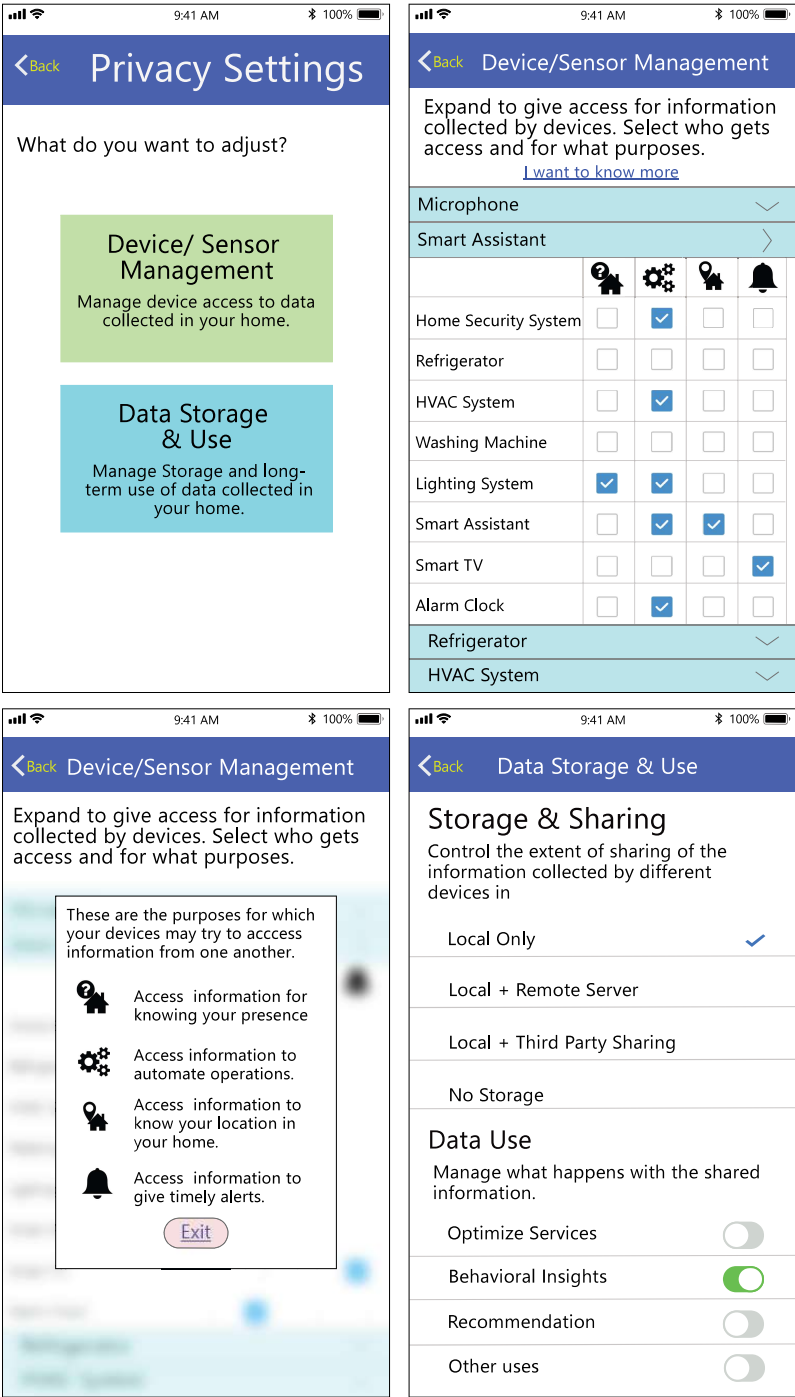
9:41 AM 100%

Back Privacy Settings

What do you want to adjust?

Device/ Sensor Management
Manage device access to data collected in your home.

Data Storage & Use
Manage Storage and long-term use of data collected in your home.

9:41 AM 100%

Back Device/Sensor Management

Expand to give access for information collected by devices. Select who gets access and for what purposes.
I want to know more

Microphone
Smart Assistant

| | | | | |
|---|---|---|---|---|
| Home Security System | ☐ | ☑ | ☐ | ☐ |
| Refrigerator | ☐ | ☐ | ☐ | ☐ |
| HVAC System | ☐ | ☑ | ☐ | ☐ |
| Washing Machine | ☐ | ☐ | ☐ | ☐ |
| Lighting System | ☑ | ☑ | ☐ | ☐ |
| Smart Assistant | ☐ | ☑ | ☑ | ☐ |
| Smart TV | ☐ | ☐ | ☐ | ☑ |
| Alarm Clock | ☐ | ☑ | ☐ | ☐ |

Refrigerator
HVAC System

9:41 AM 100%

Back Device/Sensor Management

Expand to give access for information collected by devices. Select who gets access and for what purposes.

These are the purposes for which your devices may try to acccess information from one another.

Access information for knowing your presence

Access information to automate operations.

Access information to know your location in your home.

Access information to give timely alerts.

Exit

9:41 AM 100%

Back Data Storage & Use

Storage & Sharing
Control the extent of sharing of the information collected by different devices in

Local Only ✓
Local + Remote Server
Local + Third Party Sharing
No Storage

Data Use
Manage what happens with the shared information.

Optimize Services
Behavioral Insights
Recommendation
Other uses